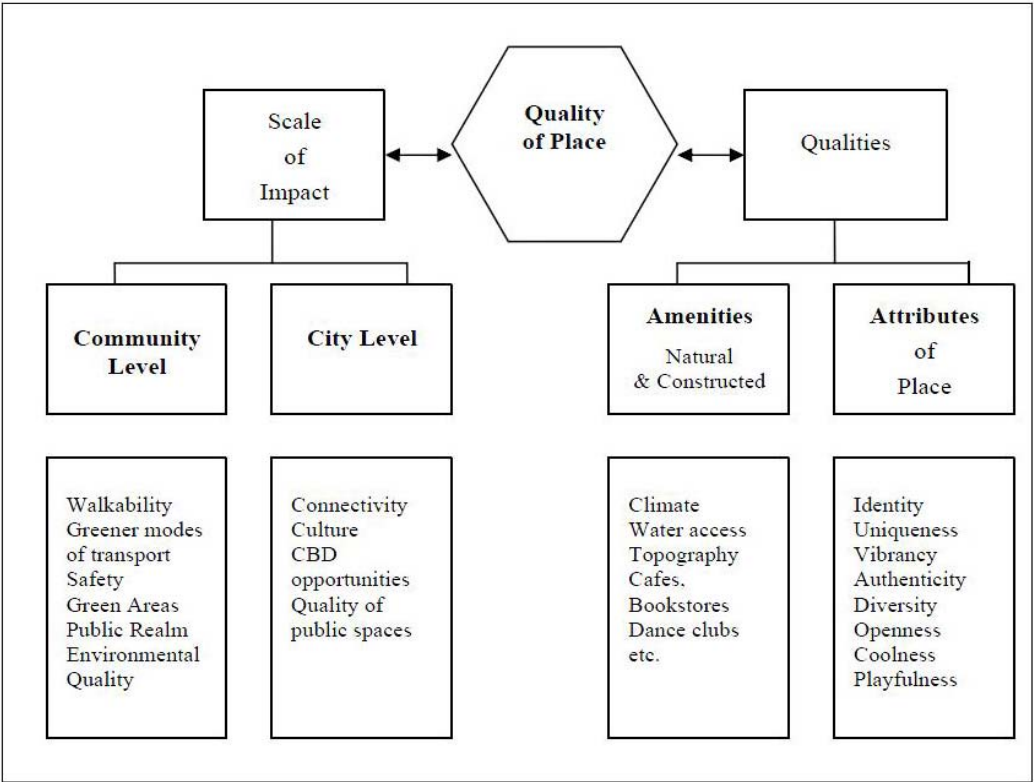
Scale of Impact

Quality of Place

Qualities

Community Level

City Level

Amenities

Natural & Constructed

Attributes of Place

Walkability
Greener modes of transport
Safety
Green Areas
Public Realm
Environmental Quality

Connectivity
Culture
CBD opportunities
Quality of public spaces

Climate
Water access
Topography
Cafes,
Bookstores
Dance clubs
etc.

Identity
Uniqueness
Vibrancy
Authenticity
Diversity
Openness
Coolness
Playfulness